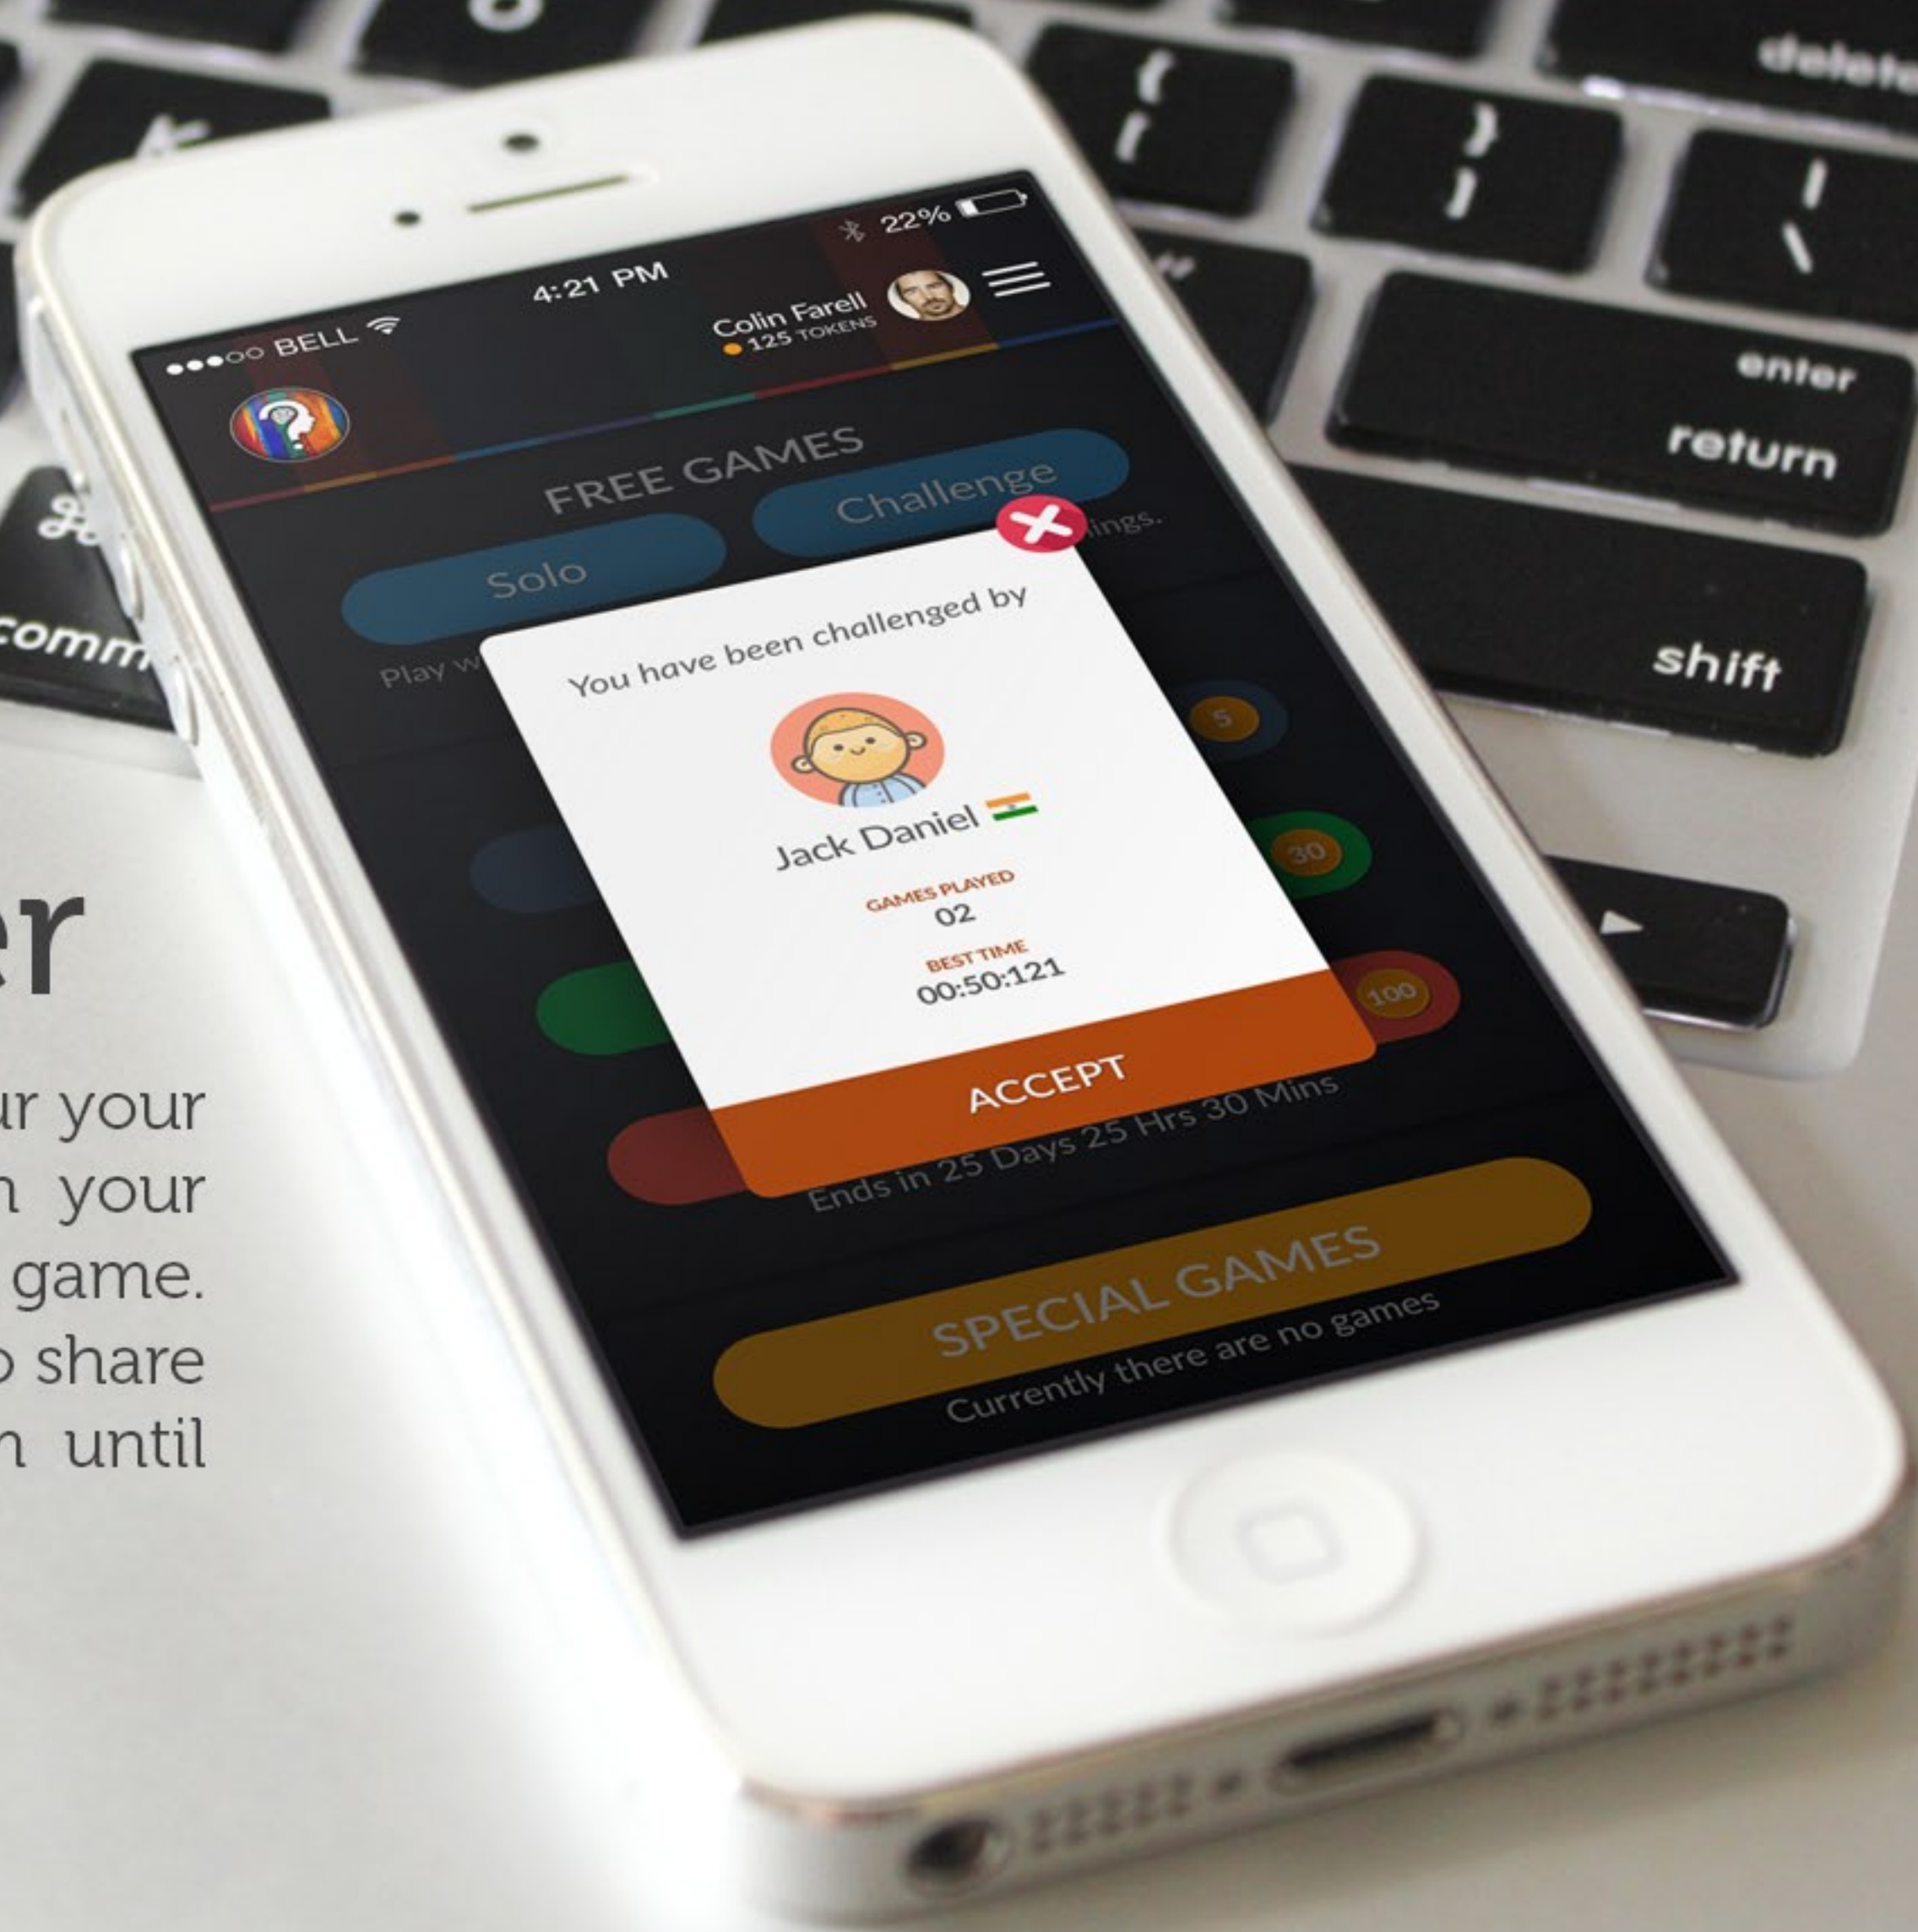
delete

enter
return

shift

comm

er

ur your
n your
game.
o share
n until

BELL
4:21 PM
22%
Colin Farell
125 TOKENS

FREE GAMES
Solo
Challenge
Play w
ings.

You have been challenged by

Jack Daniel
GAMES PLAYED
02
BEST TIME
00:50:121

ACCEPT

5
30
100

Ends in 25 Days 25 Hrs 30 Mins

SPECIAL GAMES
Currently there are no games